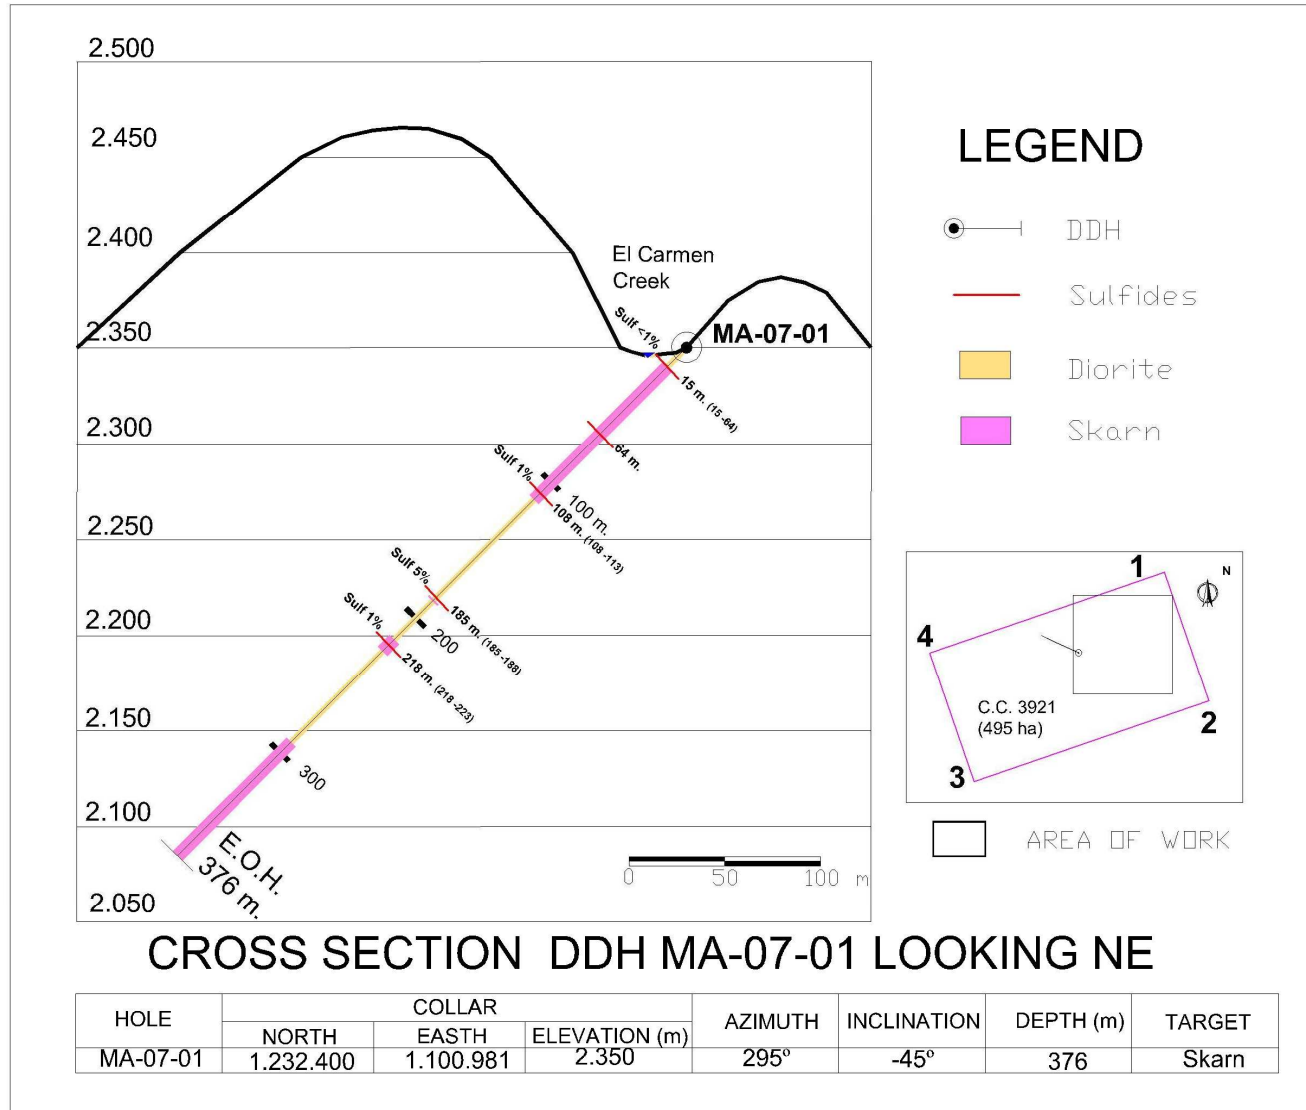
2.500
2.450
2.400
2.350
2.300
2.250
2.200
2.150
2.100
2.050

El Carmen Creek

Sulf <1%

MA-07-01

15 m. (15-64)

64 m.

Sulf 1%

100 m.

108 m. (108-113)

Sulf 5%

185 m. (185-188)

200

Sulf 1%

218 m. (218-223)

300

E.O.H. 376 m.

0 50 100 m

LEGEND

DDH

Sulfides

Diorite

Skarn

1
N
4
C.C. 3921 (495 ha)
2
3

AREA OF WORK

CROSS SECTION DDH MA-07-01 LOOKING NE

| HOLE | COLLAR | | | AZIMUTH | INCLINATION | DEPTH (m) | TARGET |
|---|---|---|---|---|---|---|---|
| | NORTH | EASTH | ELEVATION (m) | | | | |
| MA-07-01 | 1.232.400 | 1.100.981 | 2.350 | 295° | -45° | 376 | Skarn |